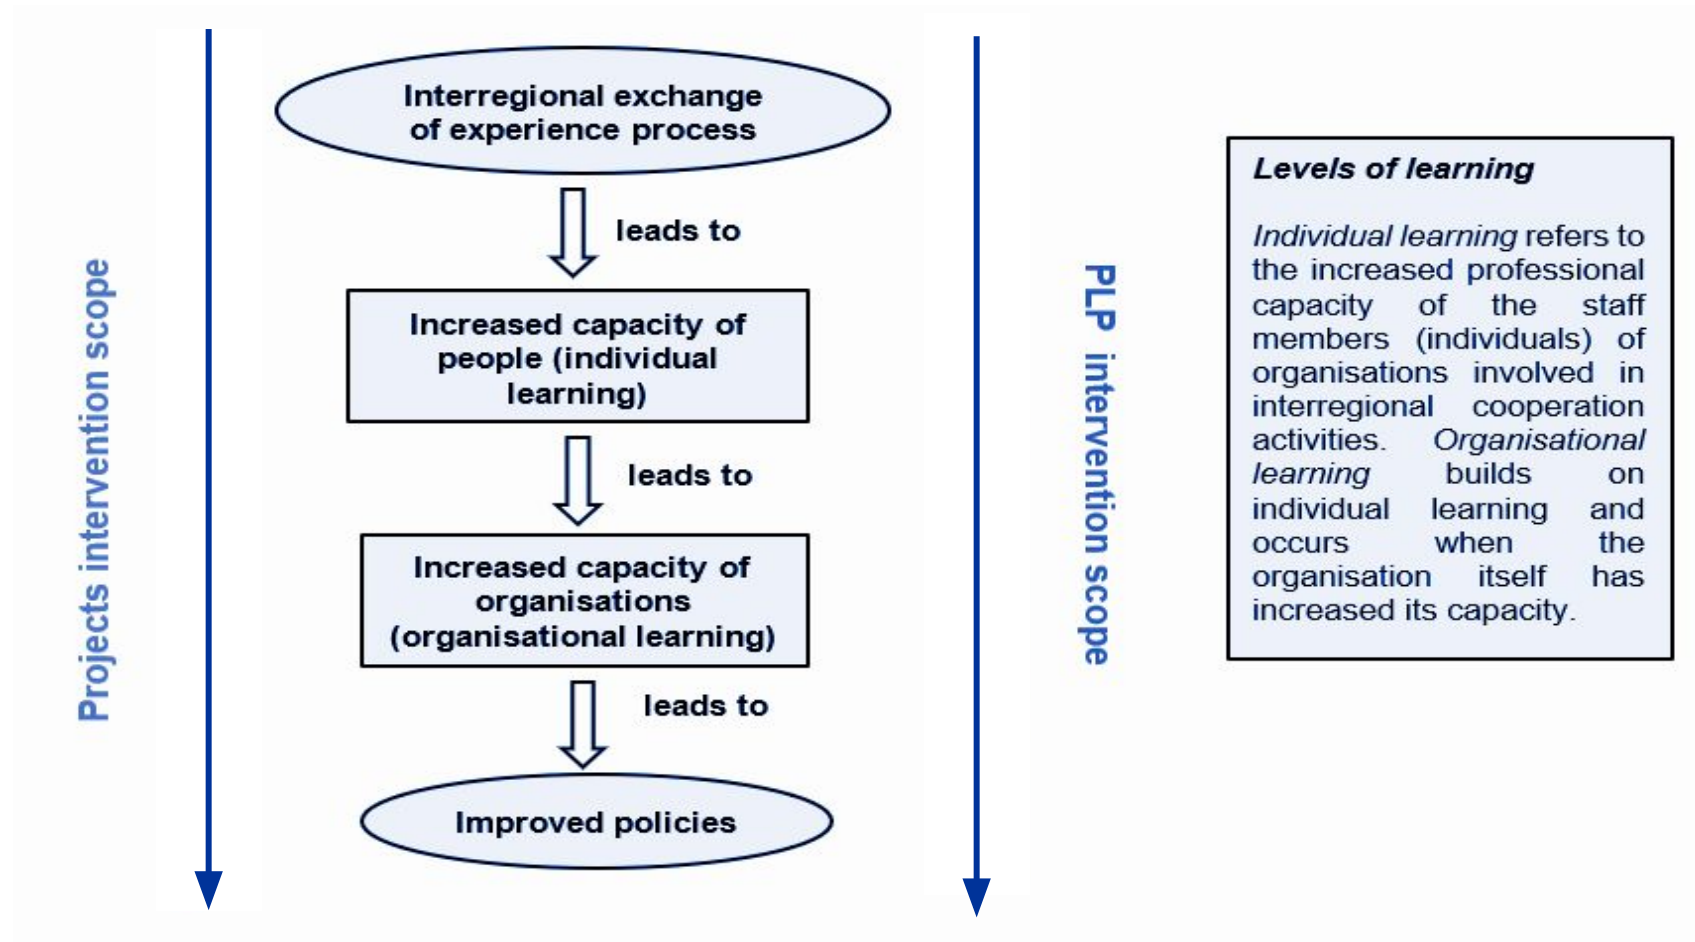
Projects intervention scope

Interregional exchange of experience process

leads to

Increased capacity of people (individual learning)

leads to

Increased capacity of organisations (organisational learning)

leads to

Improved policies

PLP intervention scope

Levels of learning

Individual learning refers to the increased professional capacity of the staff members (individuals) of organisations involved in interregional cooperation activities. Organisational learning builds on individual learning and occurs when the organisation itself has increased its capacity.